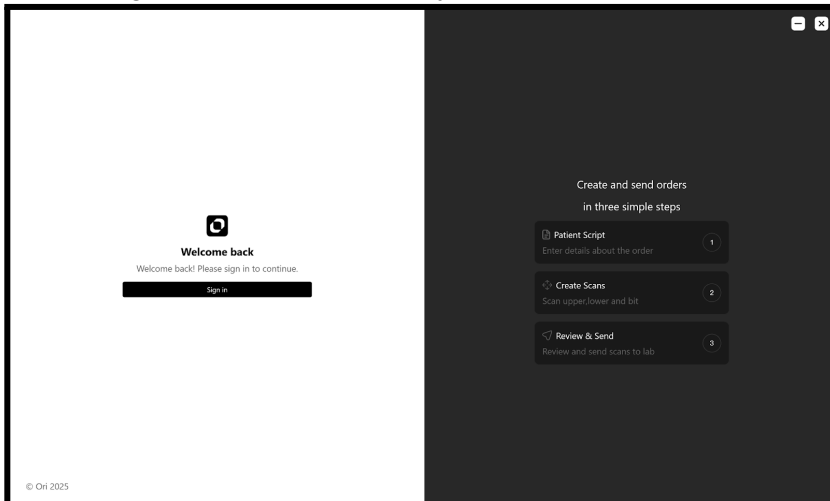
Welcome back

Welcome back! Please sign in to continue.

Sign in

© Ori 2025

Create and send orders in three simple steps

Patient Script
Enter details about the order
1

Create Scans
Scan upper,lower and bit
2

Review & Send
Review and send scans to lab
3